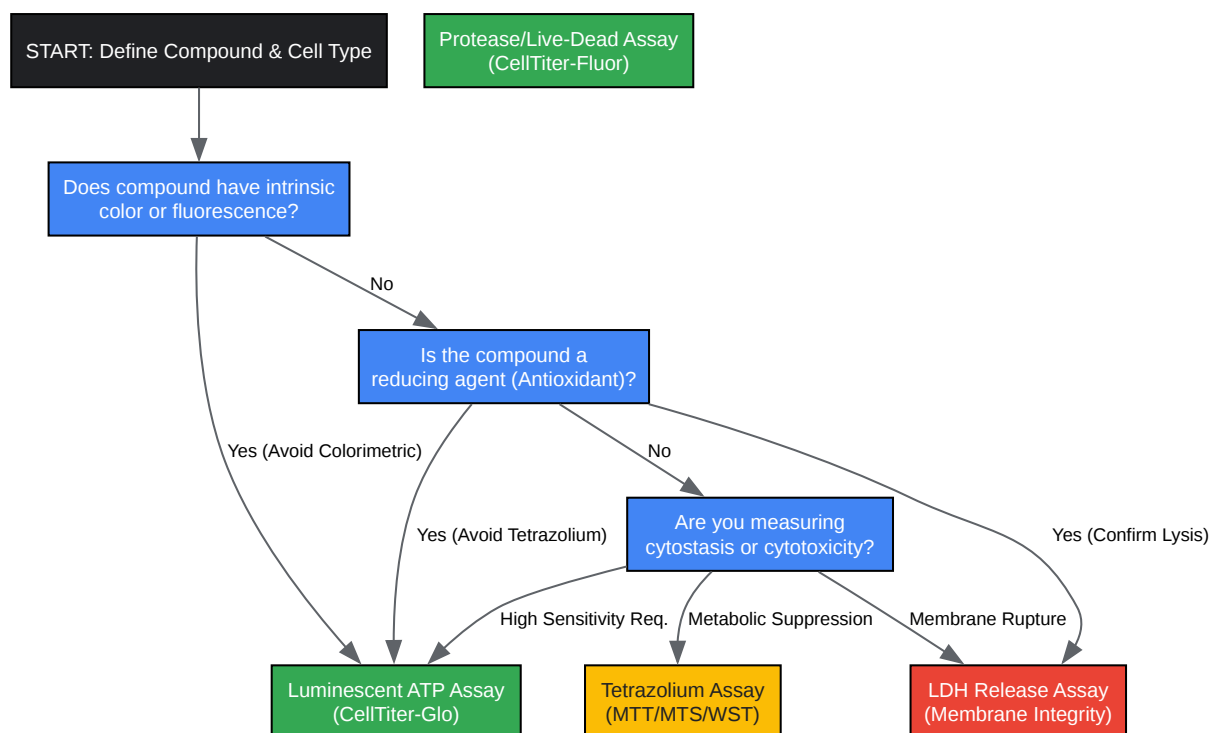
START: Define Compound & Cell Type

Protease/Live-Dead Assay (CellTiter-Fluor)

Does compound have intrinsic color or fluorescence?

No

Is the compound a reducing agent (Antioxidant)?

Yes (Avoid Colorimetric)

No

Yes (Avoid Tetrazolium)

Are you measuring cytostasis or cytotoxicity?

Yes (Confirm Lysis)

High Sensitivity Req.

Metabolic Suppression

Membrane Rupture

Luminescent ATP Assay (CellTiter-Glo)

Tetrazolium Assay (MTT/MTS/WST)

LDH Release Assay (Membrane Integrity)